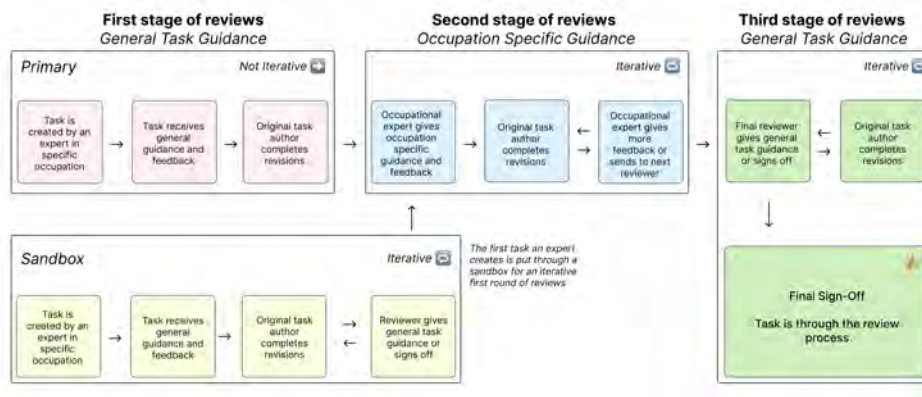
First stage of reviews
General Task Guidance

Primary

Not Iterative

Task is created by an expert in specific occupation

Task receives general guidance and feedback

Original task author completes revisions

Sandbox

Iterative

Task is created by an expert in specific occupation

Task receives general guidance and feedback

Original task author completes revisions

Reviewer gives general task guidance or signs off

Second stage of reviews
Occupation Specific Guidance

Iterative

Occupational expert gives occupation specific guidance and feedback

Original task author completes revisions

Occupational expert gives more feedback or sends to next reviewer

The first task an expert creates is put through a sandbox for an iterative first round of reviews

Third stage of reviews
General Task Guidance

Iterative

Final reviewer gives general task guidance or signs off

Original task author completes revisions

Final Sign-Off

Task is through the review process